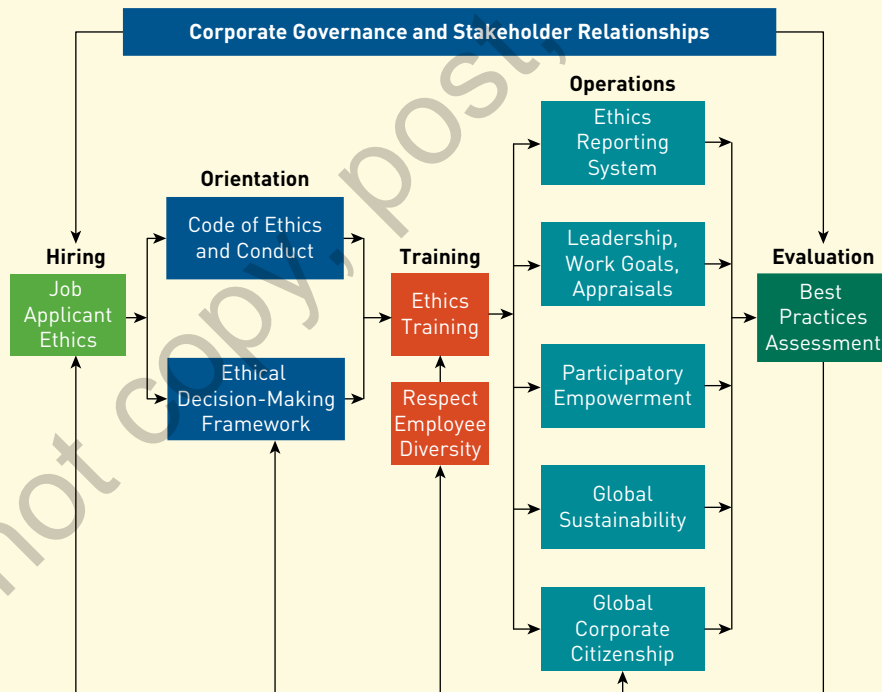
Corporate Governance and Stakeholder Relationships

Hiring
Job Applicant Ethics

Orientation
Code of Ethics and Conduct
Ethical Decision-Making Framework

Training
Ethics Training
Respect Employee Diversity

Operations
Ethics Reporting System
Leadership, Work Goals, Appraisals
Participatory Empowerment
Global Sustainability
Global Corporate Citizenship

Evaluation
Best Practices Assessment

not copy, post,